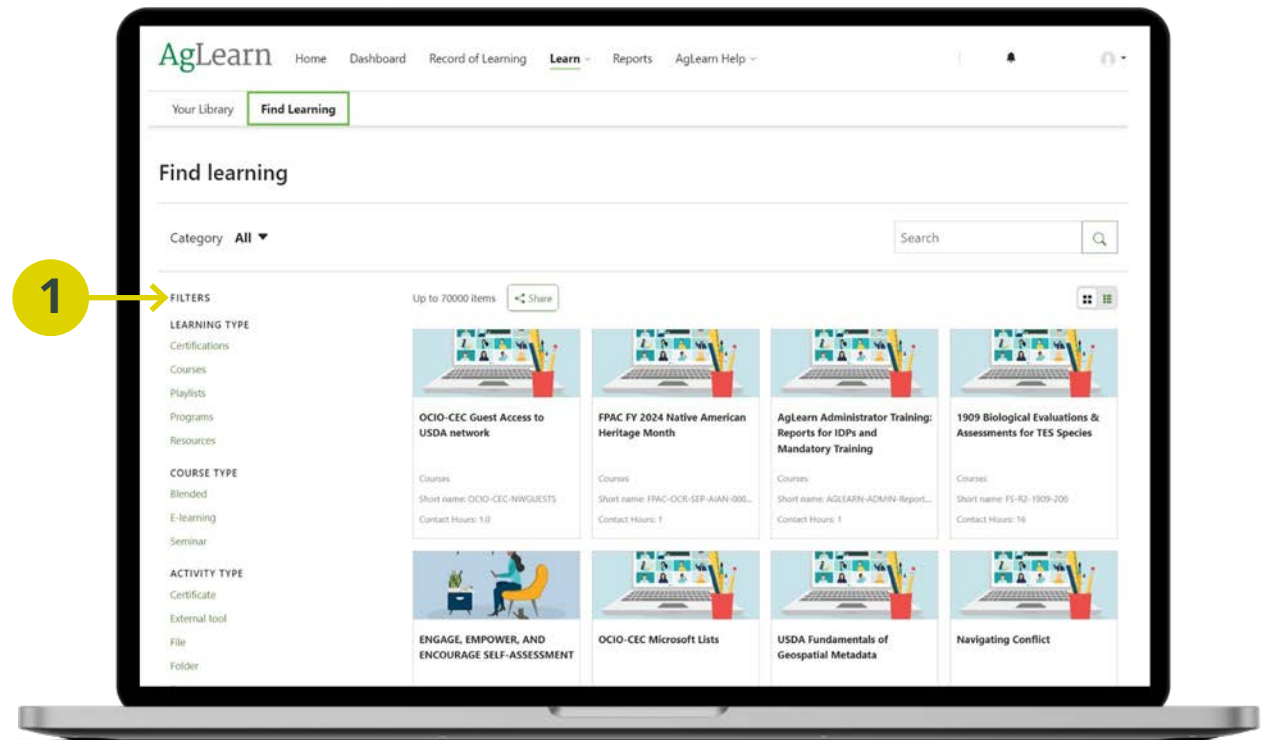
AgLearn Home Dashboard Record of Learning Learn Reports AgLearn Help

Your Library Find Learning

Find learning

Category All

Search

1

FILTERS

LEARNING TYPE
Certifications
Courses
Playlists
Programs
Resources

COURSE TYPE
Blended
E-learning
Seminar

ACTIVITY TYPE
Certificate
External tool
File
Folder

Up to 70000 items Share

OCIO-CEC Guest Access to USDA network
Courses
Short name: OCIO-CEC-NWGUESTS
Contact Hours: 1.0

FPAC FY 2024 Native American Heritage Month
Courses
Short name: FPAC-OCR-SEP-AIAN-000...
Contact Hours: 1

AgLearn Administrator Training: Reports for IDPs and Mandatory Training
Courses
Short name: AGLEARN-ADMIN-Report...
Contact Hours: 1

1909 Biological Evaluations & Assessments for TES Species
Courses
Short name: FS-R2-1909-200
Contact Hours: 16

ENGAGE, EMPOWER, AND ENCOURAGE SELF-ASSESSMENT

OCIO-CEC Microsoft Lists

USDA Fundamentals of Geospatial Metadata

Navigating Conflict